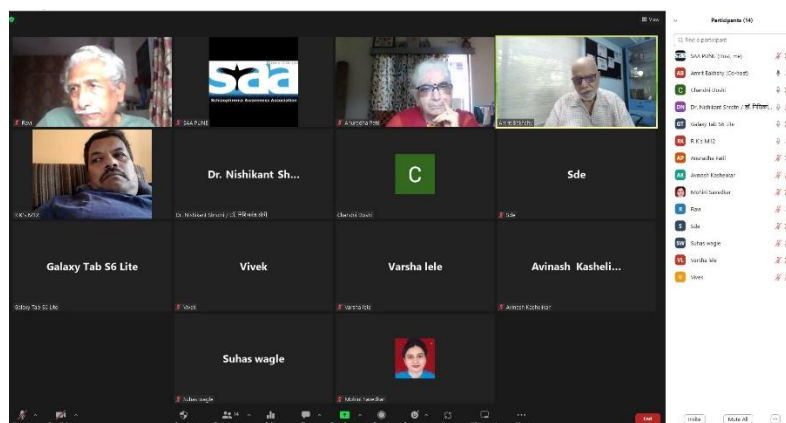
View

Participants (14)

Find a participant

SAA PUNE (Host, me)
Amrit Bakhshy (Co-host)
Charushi Doshi
Dr. Nishikant Shrotri / डॉ. निशिकांत...
Galaxy Tab S6 Lite
R K's M12
Aniruddha Patil
Avinash Kashelkar
Mohini Sawdikar
Ravi
Sde
Suhas wagle
Varsha lele
Vivek

Ravi

SAA
Schizophrenia Awareness Association

SAA PUNE

Aniruddha Patil

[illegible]

R K's M12

Dr. Nishikant Sh...
Dr. Nishikant Shrotri / डॉ. निशिकांत श्रोत्री

C
Charushi Doshi

Sde
Sde

Galaxy Tab S6 Lite
Galaxy Tab S6 Lite

Vivek
Vivek

Varsha lele
Varsha lele

Avinash Kasheli...
Avinash Kashelkar

Suhas wagle
Suhas wagle

Mohini Sawdikar

End

Invite

Mute All